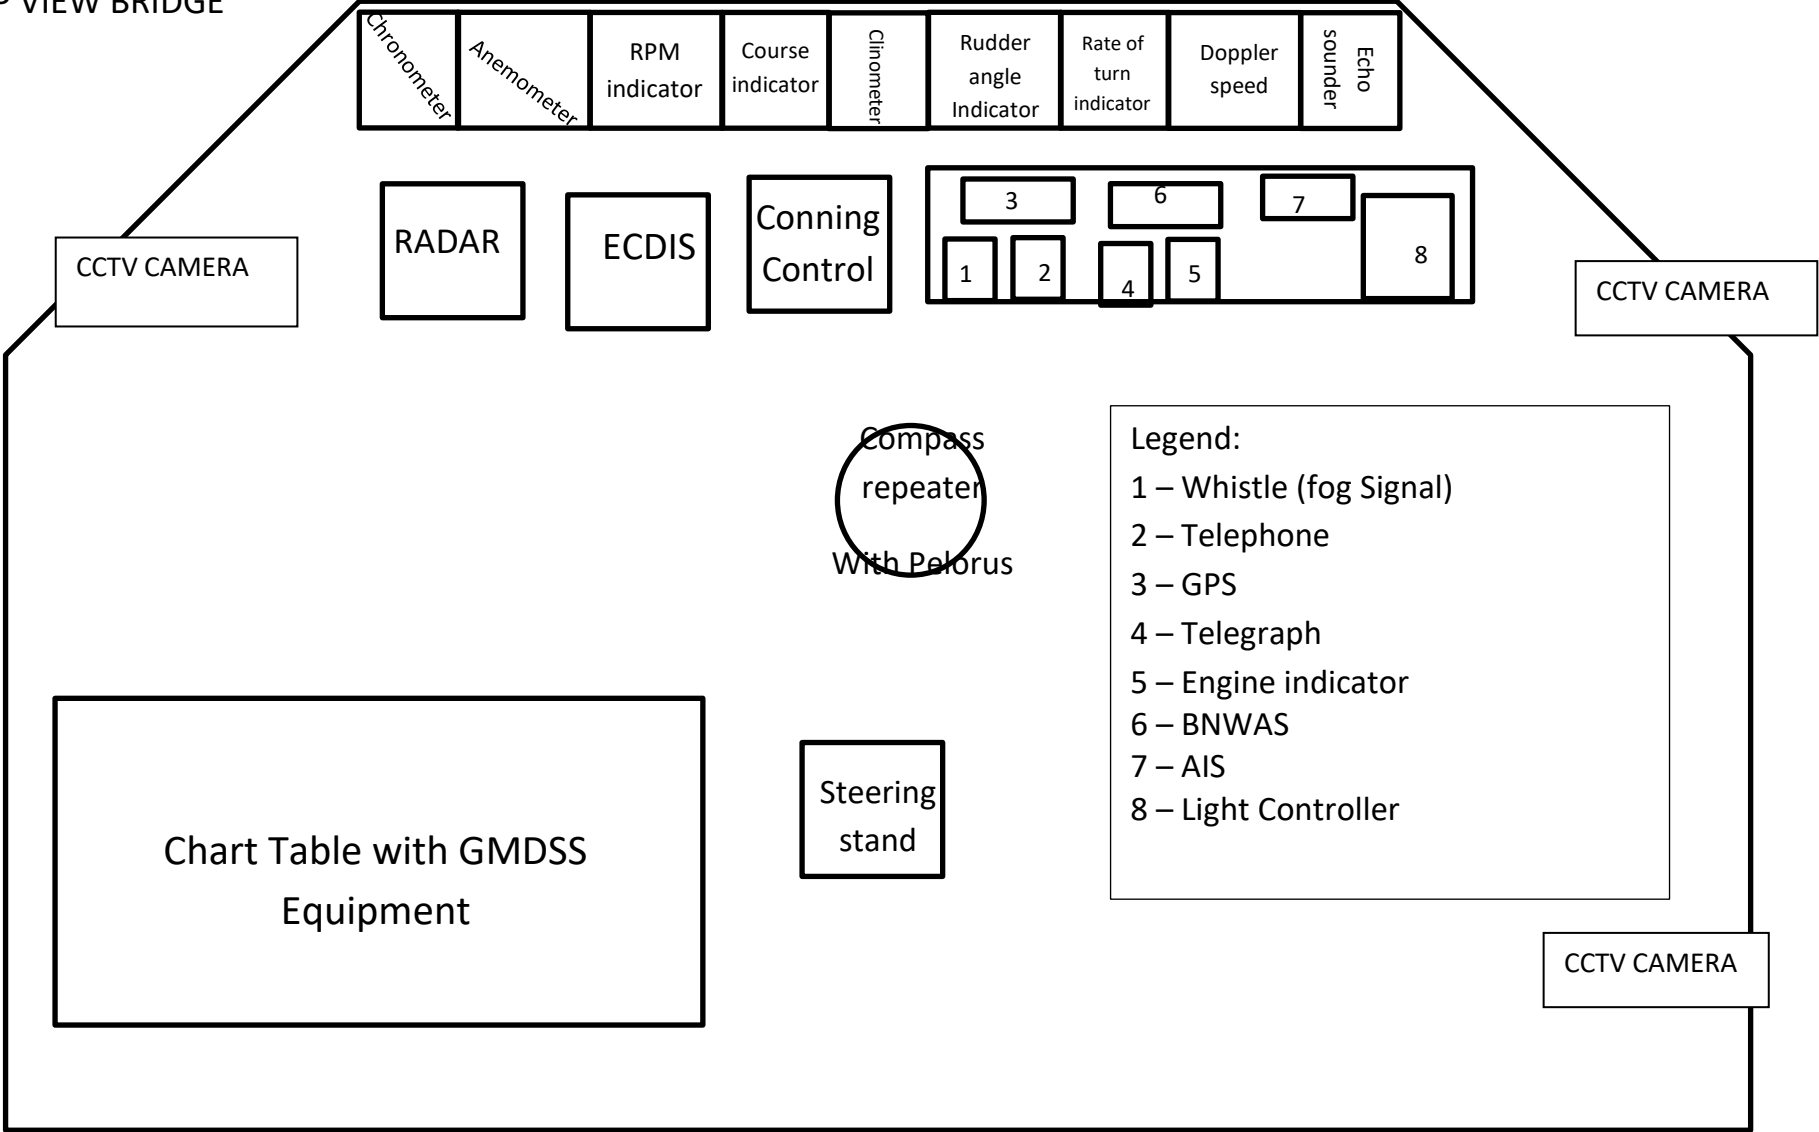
P VIEW BRIDGE

Chronometer

Anemometer

RPM indicator

Course indicator

Clinometer

Rudder angle Indicator

Rate of turn indicator

Doppler speed

Echo sounder

CCTV CAMERA

RADAR

ECDIS

Conning Control

3

6

7

1

2

4

5

8

CCTV CAMERA

Compass repeater With Pelorus

Legend:
1 – Whistle (fog Signal)
2 – Telephone
3 – GPS
4 – Telegraph
5 – Engine indicator
6 – BNWAS
7 – AIS
8 – Light Controller

Chart Table with GMDSS Equipment

Steering stand

CCTV CAMERA